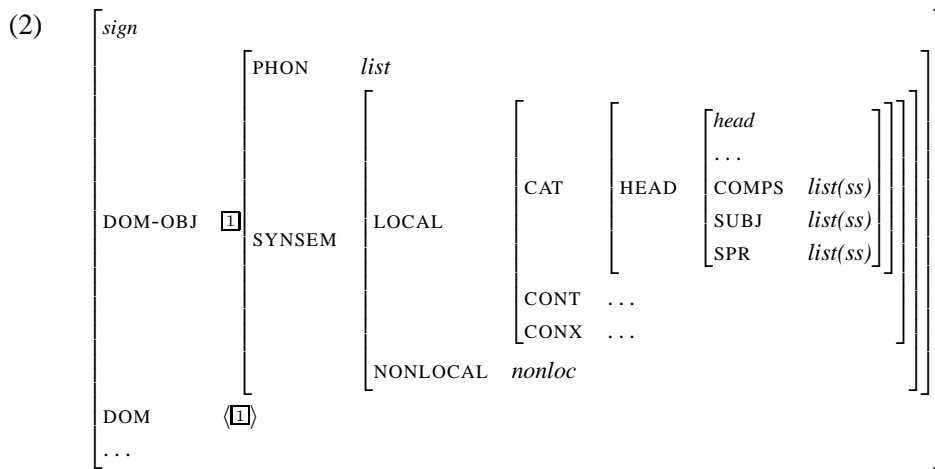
(2)

sign

DOM-OBJ $\boxed{1}$ 

PHON *list*

SYNSEM

LOCAL

CAT

HEAD

*head*

...

COMPS *list(ss)*

SUBJ *list(ss)*

SPR *list(ss)*

CONT ...

CONX ...

NONLOCAL *nonloc*

DOM $\langle\boxed{1}\rangle$

...